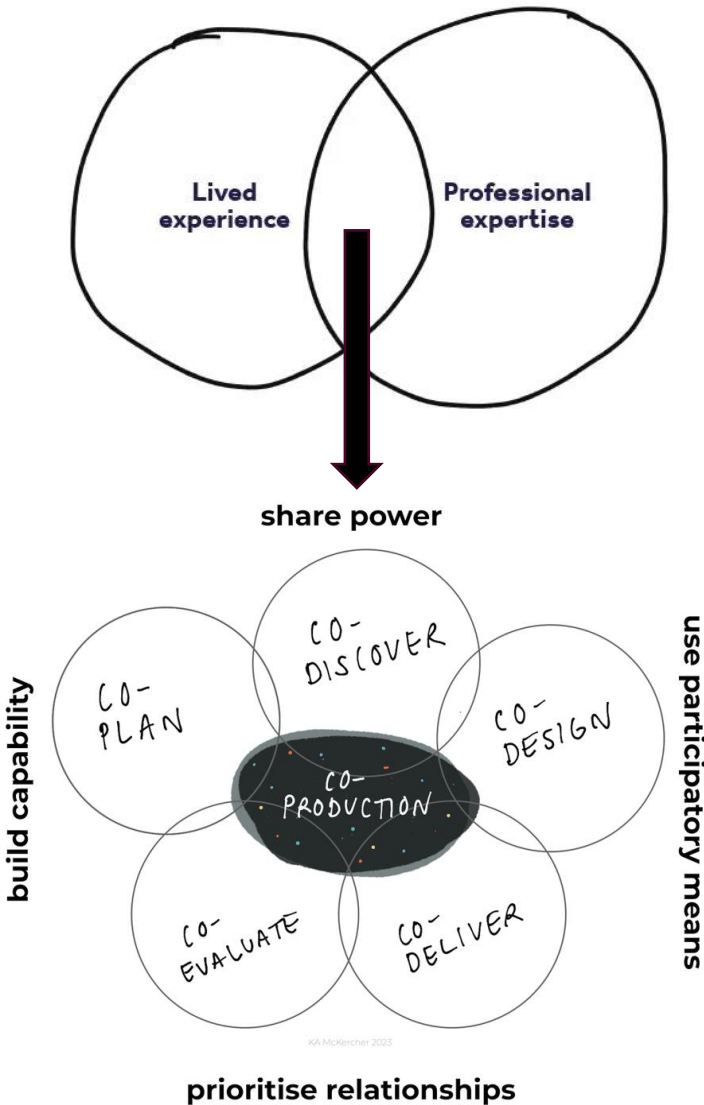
Lived experience

Professional expertise

share power

build capability

CO-DISCOVER

CO-PLAN

CO-DESIGN

CO-PRODUCTION

CO-EVALUATE

CO-DELIVER

use participatory means

KA McKercher 2023

prioritise relationships